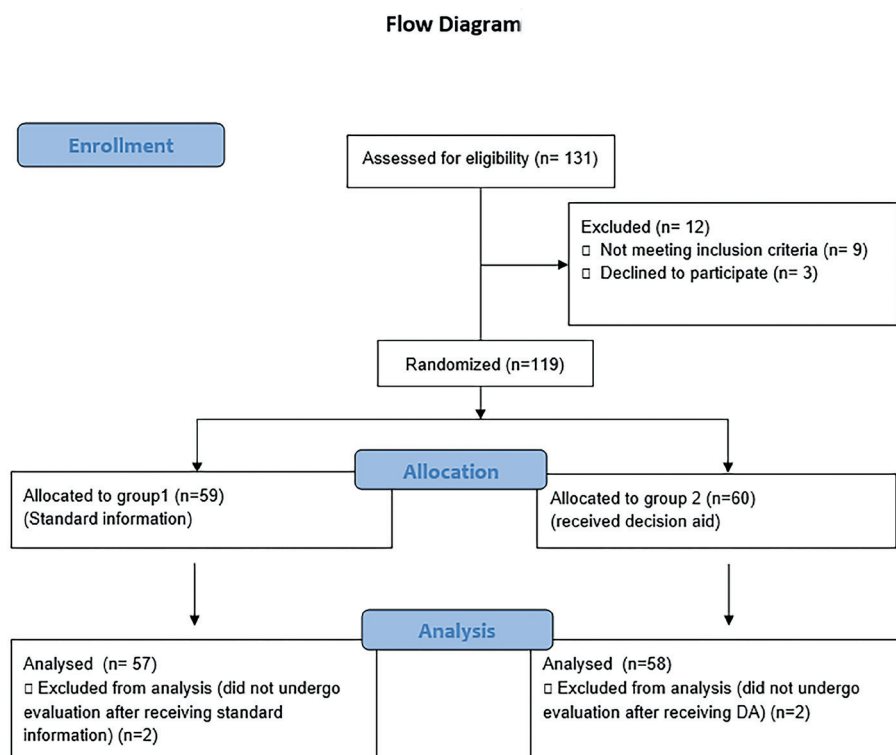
Flow Diagram

Enrollment

Assessed for eligibility (n= 131)

Excluded (n= 12)
□ Not meeting inclusion criteria (n= 9)
□ Declined to participate (n= 3)

Randomized (n=119)

Allocation

Allocated to group1 (n=59)
(Standard information)

Allocated to group 2 (n=60)
(received decision aid)

Analysis

Analysed (n= 57)
□ Excluded from analysis (did not undergo evaluation after receiving standard information) (n=2)

Analysed (n=58)
□ Excluded from analysis (did not undergo evaluation after receiving DA) (n=2)